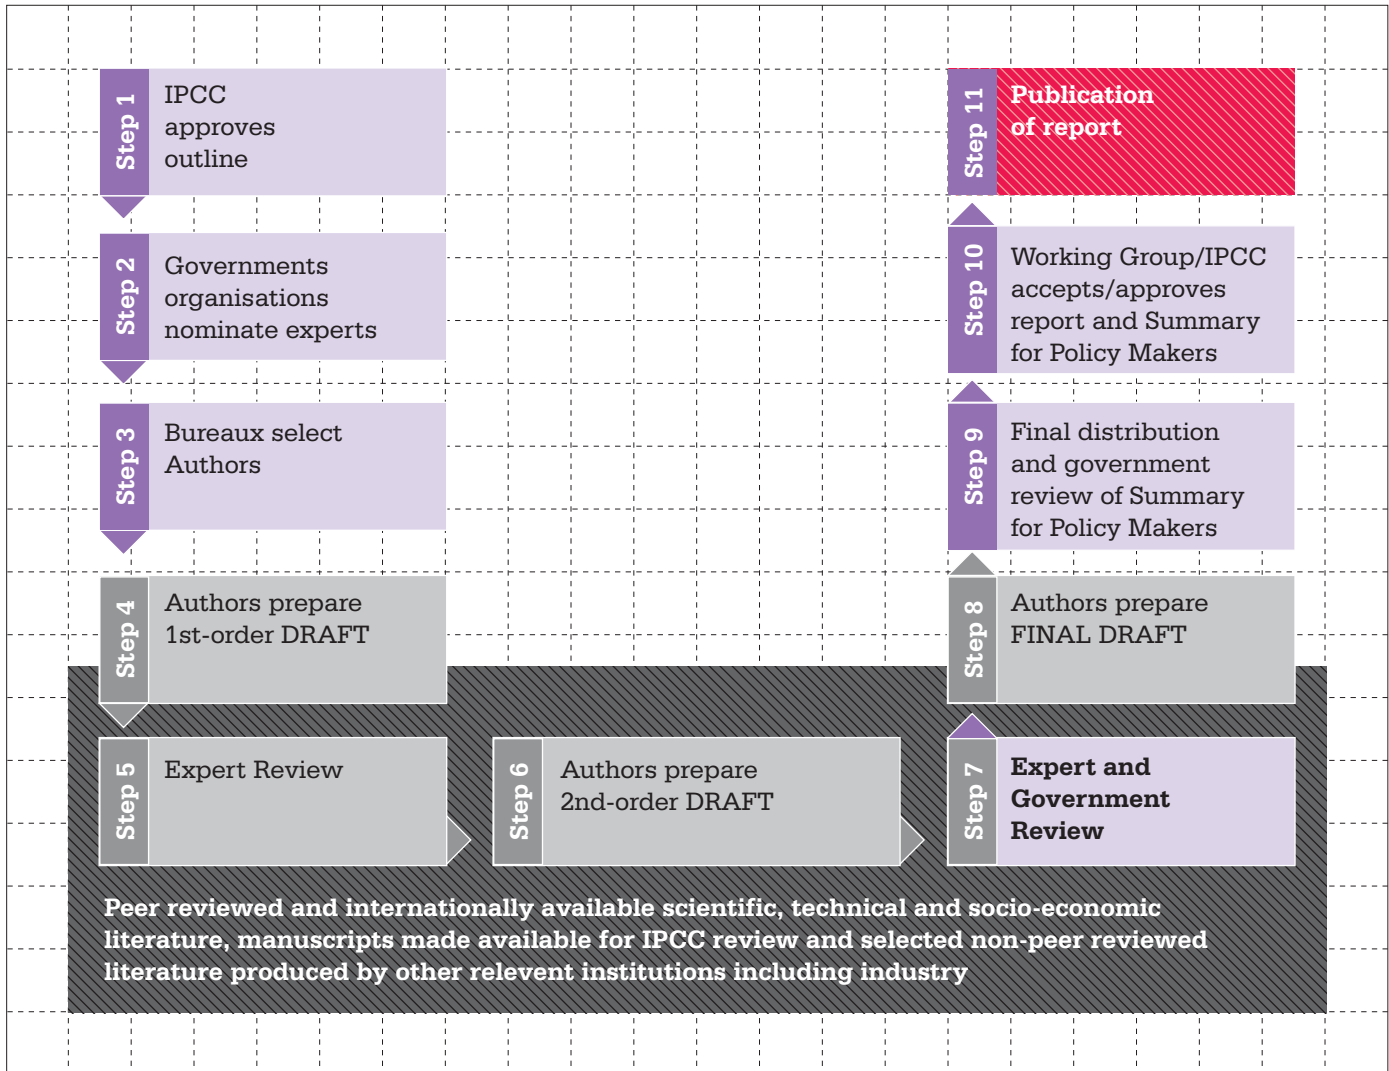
Step 1
IPCC approves outline

Step 2
Governments organisations nominate experts

Step 3
Bureaux select Authors

Step 4
Authors prepare 1st-order DRAFT

Step 5
Expert Review

Step 6
Authors prepare 2nd-order DRAFT

Step 7
Expert and Government Review

Step 8
Authors prepare FINAL DRAFT

Step 9
Final distribution and government review of Summary for Policy Makers

Step 10
Working Group/IPCC accepts/approves report and Summary for Policy Makers

Step 11
Publication of report

Peer reviewed and internationally available scientific, technical and socio-economic literature, manuscripts made available for IPCC review and selected non-peer reviewed literature produced by other relevent institutions including industry